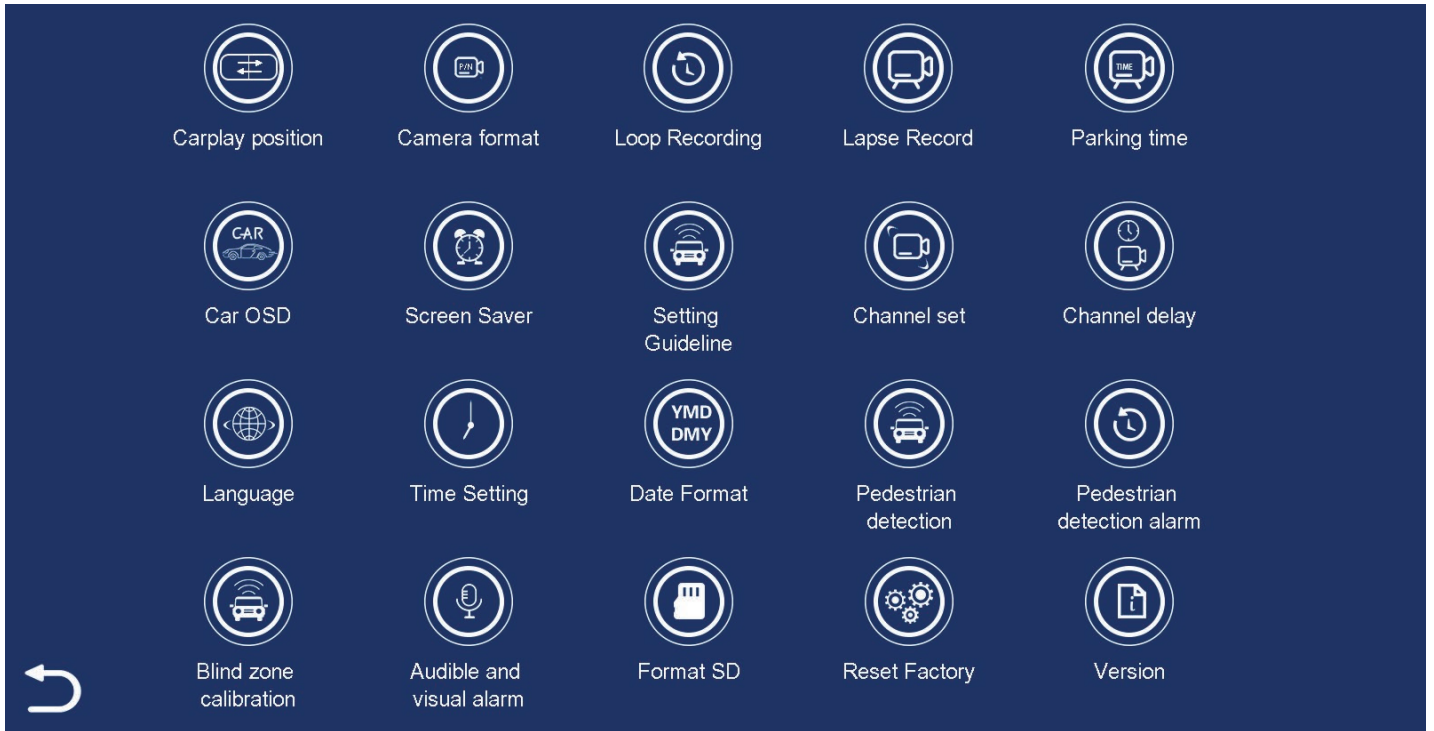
P/N

Carplay position

Camera format

Loop Recording

Lapse Record

TIME

Parking time

CAR

Car OSD

Screen Saver

Setting Guideline

Channel set

Channel delay

Language

Time Setting

YMD DMY

Date Format

Pedestrian detection

Pedestrian detection alarm

Blind zone calibration

Audible and visual alarm

Format SD

Reset Factory

Version